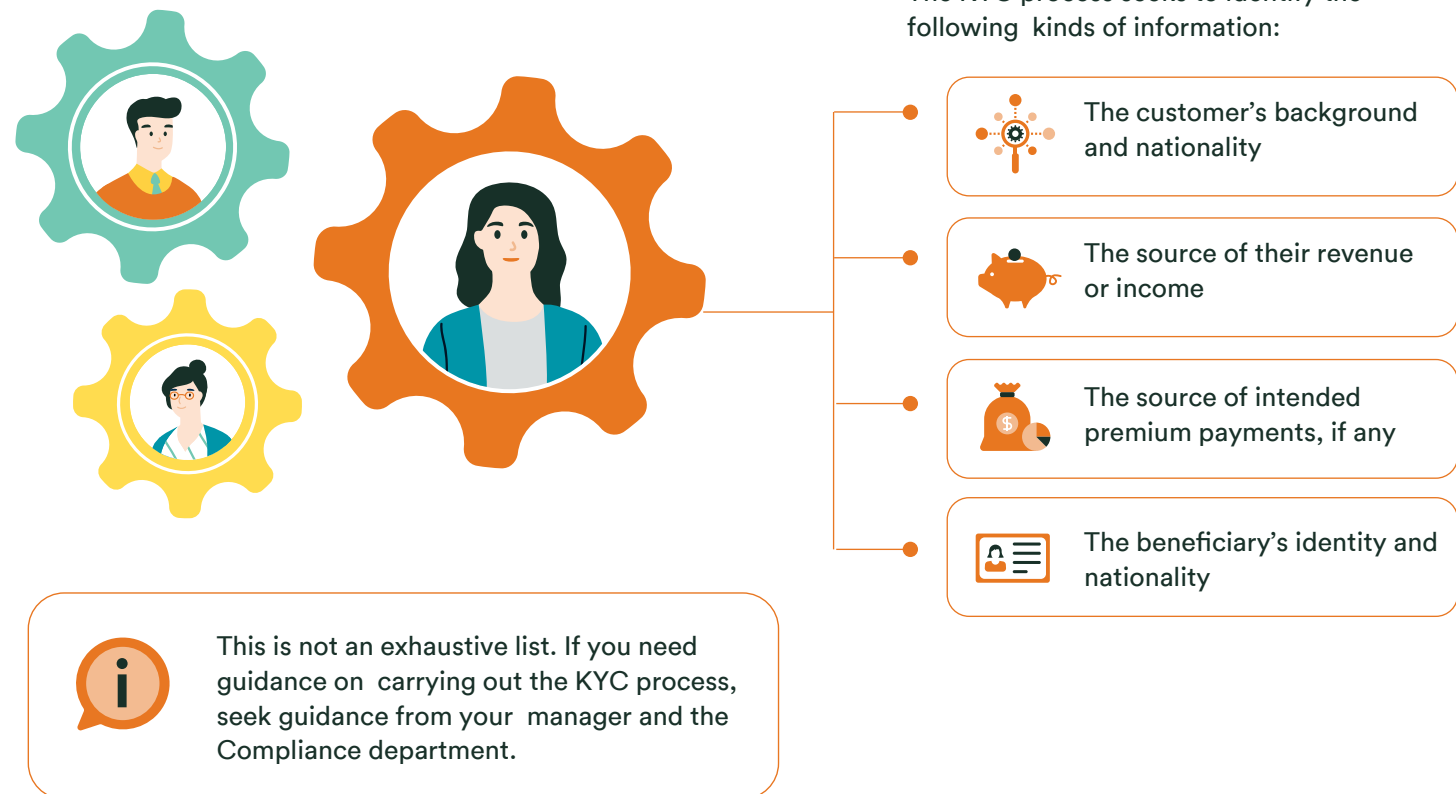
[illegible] following kinds of information:

The customer's background and nationality

The source of their revenue or income

$

The source of intended premium payments, if any

The beneficiary's identity and nationality

i

This is not an exhaustive list. If you need guidance on carrying out the KYC process, seek guidance from your manager and the Compliance department.